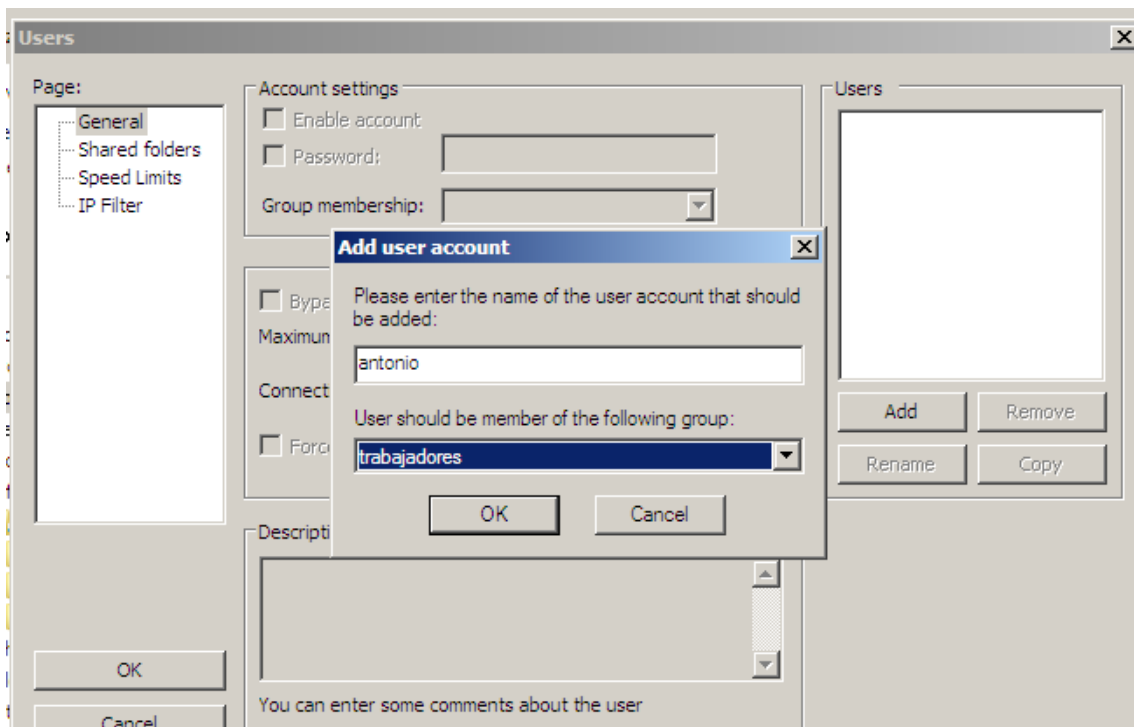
Users

Page:
General
Shared folders
Speed Limits
IP Filter

Account settings
Enable account
Password:
Group membership:

Bypa
Maximun
Connect
Forc

Descripti

You can enter some comments about the user

Users

Add
Remove
Rename
Copy

OK
Cancel

Add user account

Please enter the name of the user account that should be added:

antonio

User should be member of the following group:

trabajadores

OK
Cancel